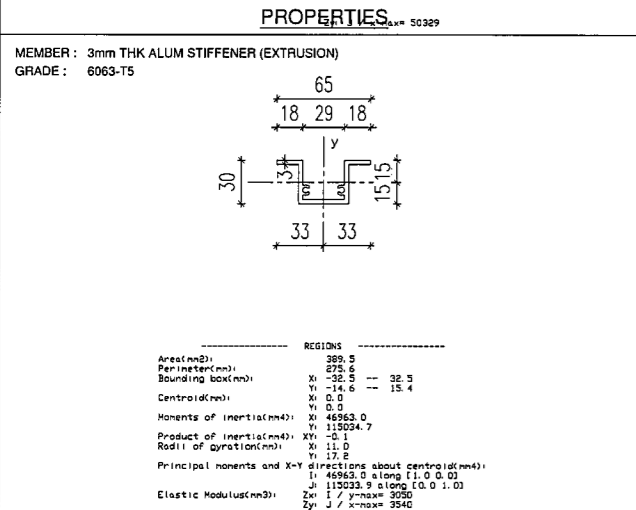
PROPERTIES

Zy: J / x-max= 50329

MEMBER : 3mm THK ALUM STIFFENER (EXTRUSION)
GRADE : 6063-T5

65
18 29 18
y
30
3
15 15
33 33

---------------- REGIONS ----------------

Area(mm2): 389.5
Perimeter(mm): 275.6
Bounding box(mm): X: -32.5 -- 32.5
Y: -14.6 -- 15.4
Centroid(mm): X: 0.0
Y: 0.0
Moments of inertia(mm4): X: 46963.0
Y: 115034.7
Product of inertia(mm4): XY: -0.1
Radii of gyration(mm): X: 11.0
Y: 17.2
Principal moments and X-Y directions about centroid(mm4):
I: 46963.0 along [1.0 0.0]
J: 115033.9 along [0.0 1.0]
Elastic Modulus(mm3): Zx: I / y-max= 3050
Zy: J / x-max= 3540